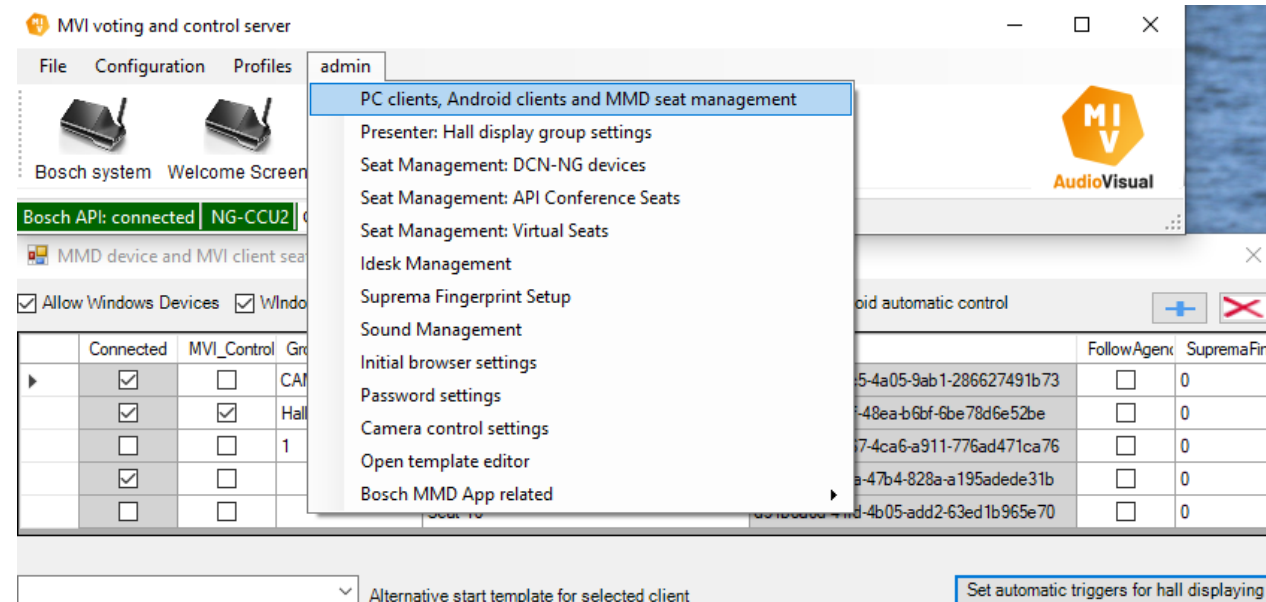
MVI voting and control server

File Configuration Profiles admin

Bosch system Welcome Screen

Bosch API: connected NG-CCU2

MMD device and MVI client sea

Allow Windows Devices Windo

oid automatic control

PC clients, Android clients and MMD seat management
Presenter: Hall display group settings
Seat Management: DCN-NG devices
Seat Management: API Conference Seats
Seat Management: Virtual Seats
Idesk Management
Suprema Fingerprint Setup
Sound Management
Initial browser settings
Password settings
Camera control settings
Open template editor
Bosch MMD App related

AudioVisual

| | Connected | MVI_Control | Gro | | | FollowAgen | SupremaFi |
|---|---|---|---|---|---|---|---|
| ▶ | ☑ | ☐ | CAN | | 5-4a05-9ab1-286627491b73 | ☐ | 0 |
| | ☑ | ☑ | Hall | | f-48ea-b6bf-6be78d6e52be | ☐ | 0 |
| | ☐ | ☐ | 1 | | 7-4ca6-a911-776ad471ca76 | ☐ | 0 |
| | ☑ | ☐ | | | a-47b4-828a-a195adede31b | ☐ | 0 |
| | ☐ | ☐ | | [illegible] | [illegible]-4b05-add2-63ed1b965e70 | ☐ | 0 |

Alternative start template for selected client

Set automatic triggers for hall displaying